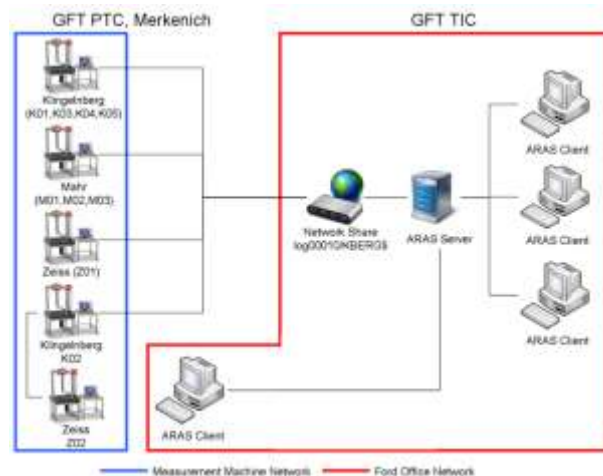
GFT PTC, Merkenich

GFT TIC

Klingelnberg (K01,K03,K04,K05)

Mahr (M01,M02,M03)

Zeiss (Z01)

Klingelnberg K02

Zeiss Z02

Network Share log0001\KBERG$

ARAS Server

ARAS Client

ARAS Client

ARAS Client

ARAS Client

Measurement Machine Network

Ford Office Network